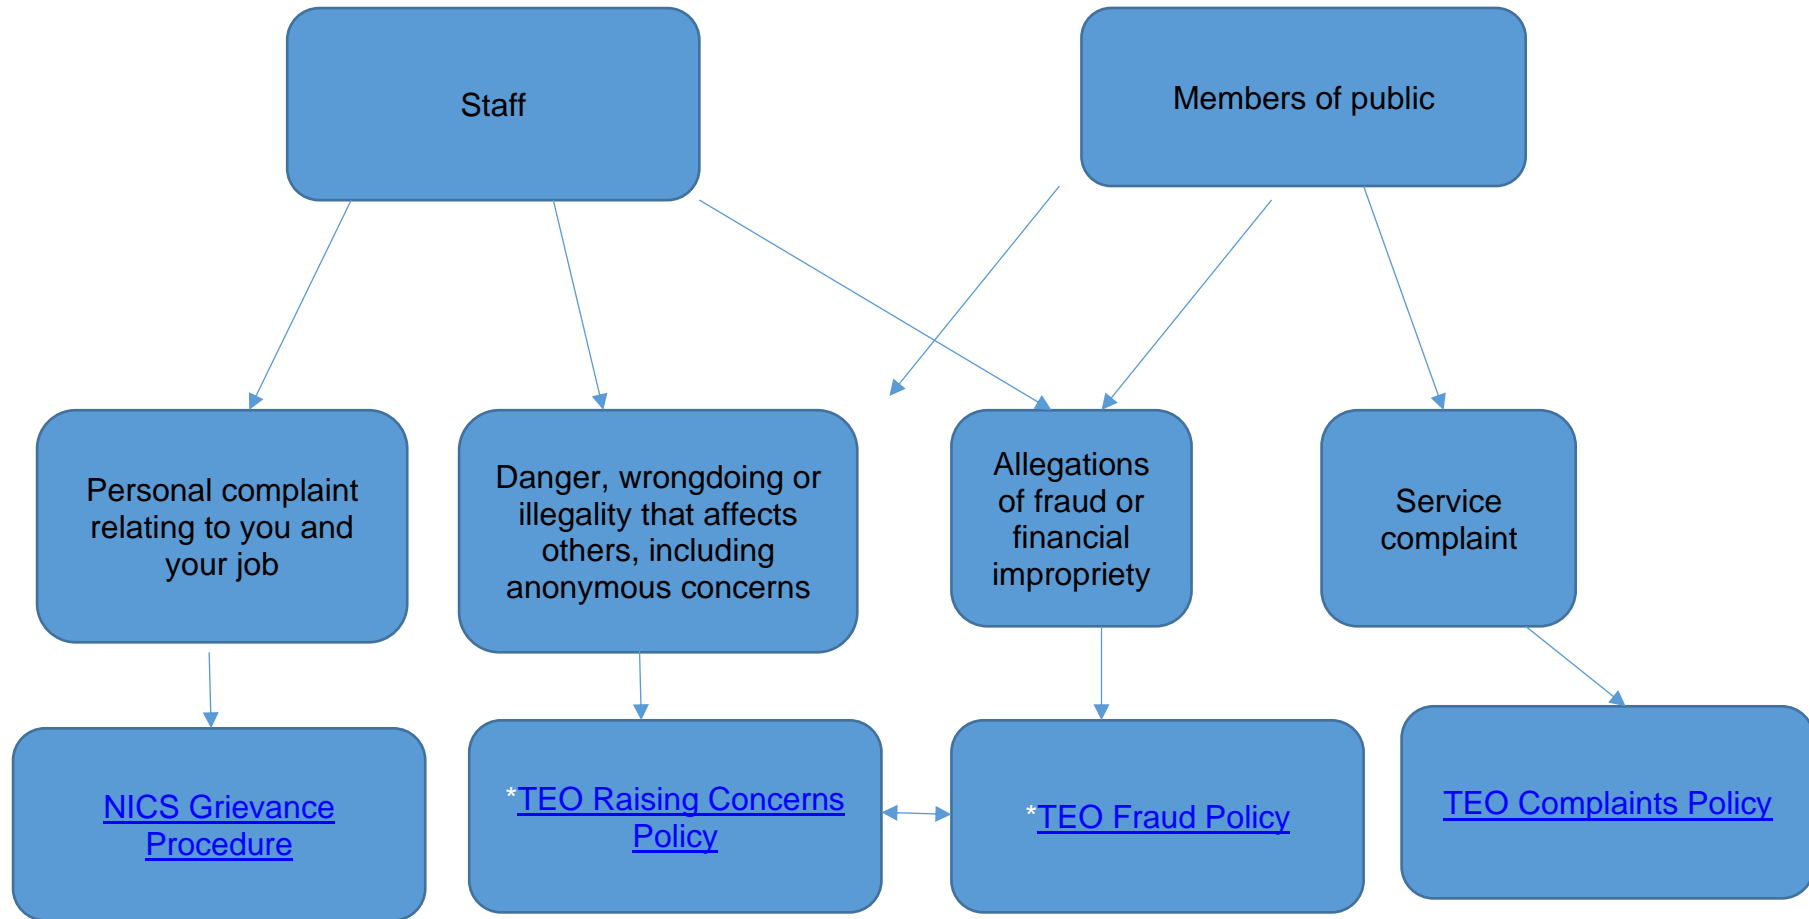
Staff

Members of public

Personal complaint relating to you and your job

Danger, wrongdoing or illegality that affects others, including anonymous concerns

Allegations of fraud or financial impropriety

Service complaint

NICS Grievance Procedure

*TEO Raising Concerns Policy

*TEO Fraud Policy

TEO Complaints Policy